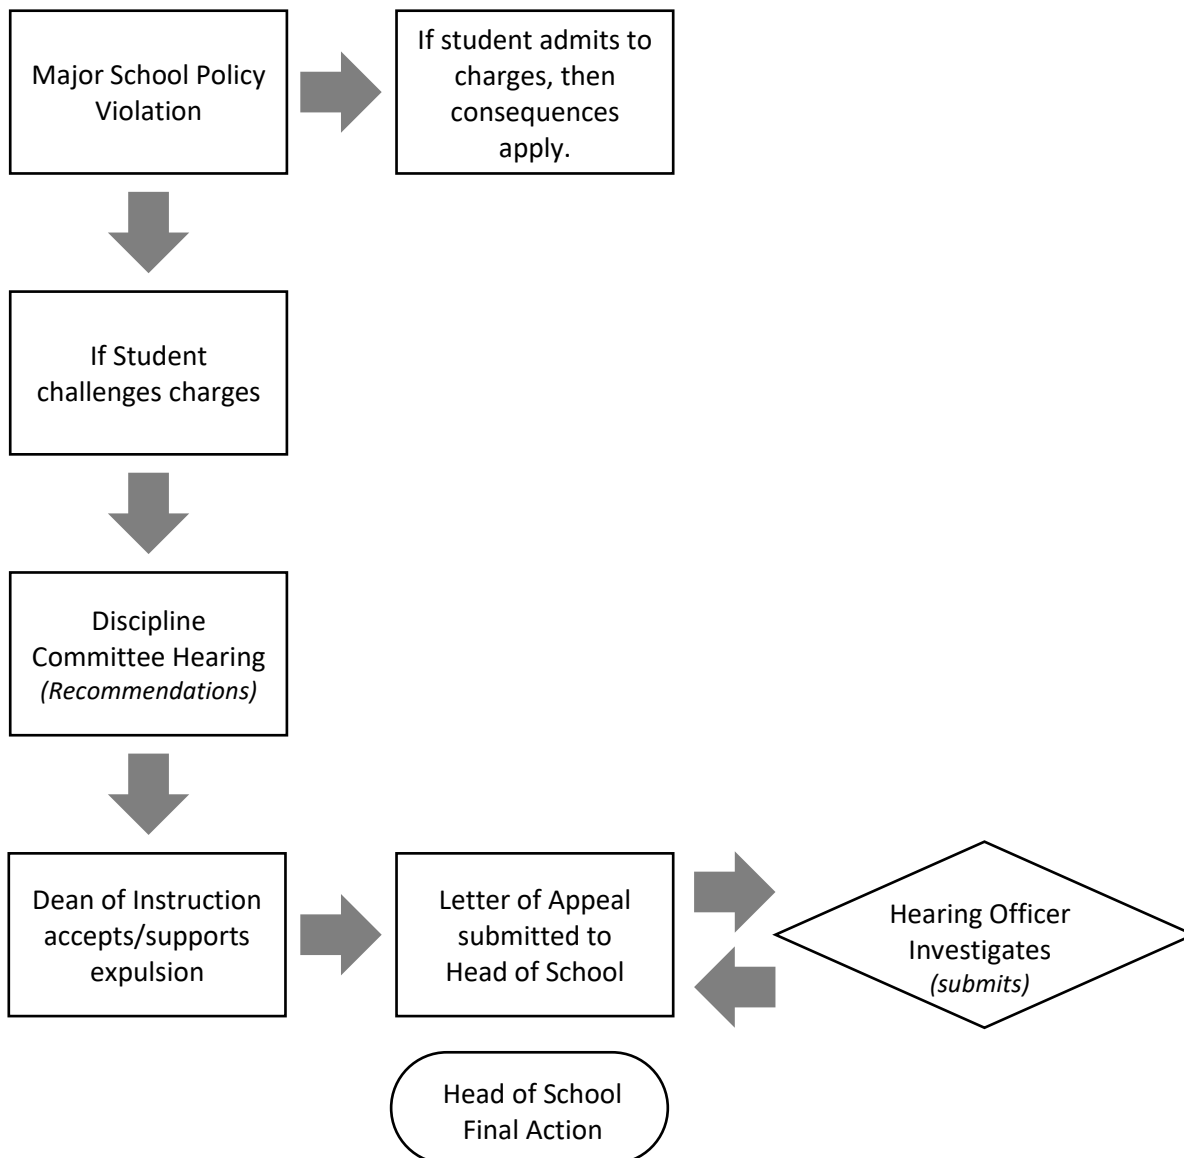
Major School Policy Violation

If student admits to charges, then consequences apply.

If Student challenges charges

Discipline Committee Hearing
*(Recommendations)*

Dean of Instruction accepts/supports expulsion

Letter of Appeal submitted to Head of School

Hearing Officer Investigates
*(submits)*

Head of School Final Action